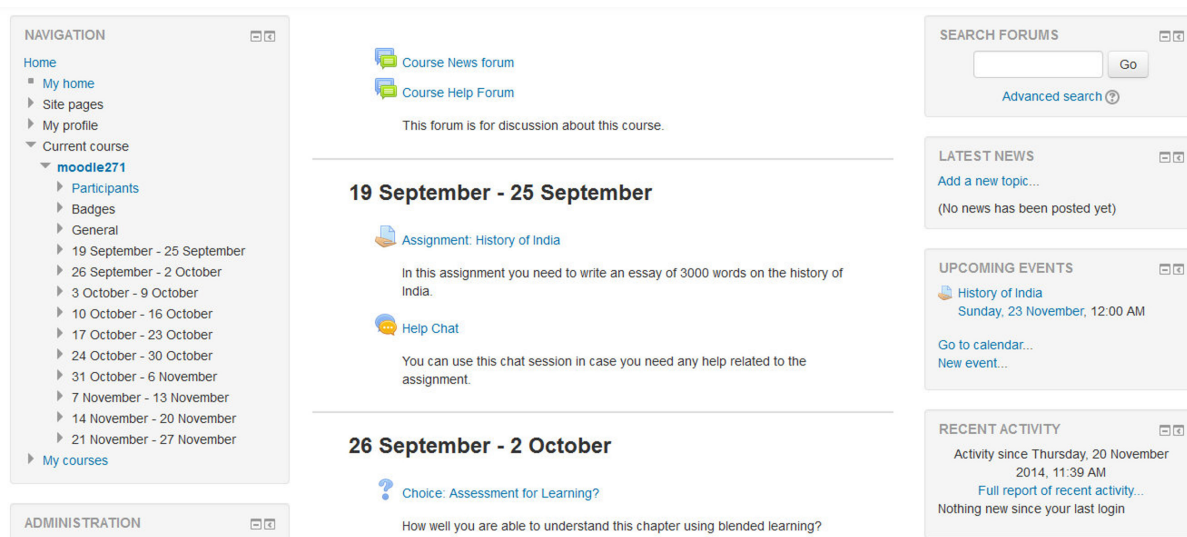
NAVIGATION

Home
My home
Site pages
My profile
Current course
moodle271
Participants
Badges
General
19 September - 25 September
26 September - 2 October
3 October - 9 October
10 October - 16 October
17 October - 23 October
24 October - 30 October
31 October - 6 November
7 November - 13 November
14 November - 20 November
21 November - 27 November
My courses

ADMINISTRATION

Course News forum

Course Help Forum

This forum is for discussion about this course.

19 September - 25 September

Assignment: History of India

In this assignment you need to write an essay of 3000 words on the history of India.

Help Chat

You can use this chat session in case you need any help related to the assignment.

26 September - 2 October

Choice: Assessment for Learning?

How well you are able to understand this chapter using blended learning?

SEARCH FORUMS

Go

Advanced search

LATEST NEWS

Add a new topic...

(No news has been posted yet)

UPCOMING EVENTS

History of India
Sunday, 23 November, 12:00 AM

Go to calendar...
New event...

RECENT ACTIVITY

Activity since Thursday, 20 November 2014, 11:39 AM
Full report of recent activity...
Nothing new since your last login